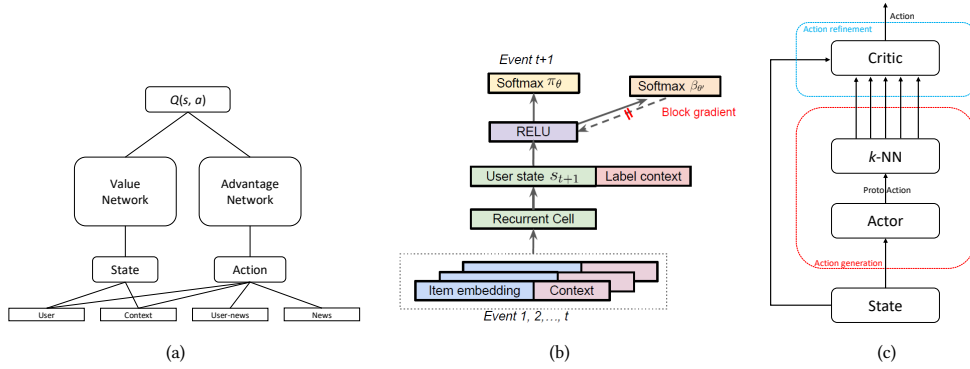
$Q(s, a)$

Value Network

Advantage Network

State

Action

User

Context

User-news

News

(a)

Event t+1

Softmax $\pi_\theta$

Softmax $\beta_{\theta'}$

Block gradient

RELU

User state $s_{t+1}$

Label context

Recurrent Cell

Item embedding

Context

Event 1, 2,..., t

(b)

Action

Action refinement

Critic

k-NN

Proto Action

Actor

Action generation

State

(c)